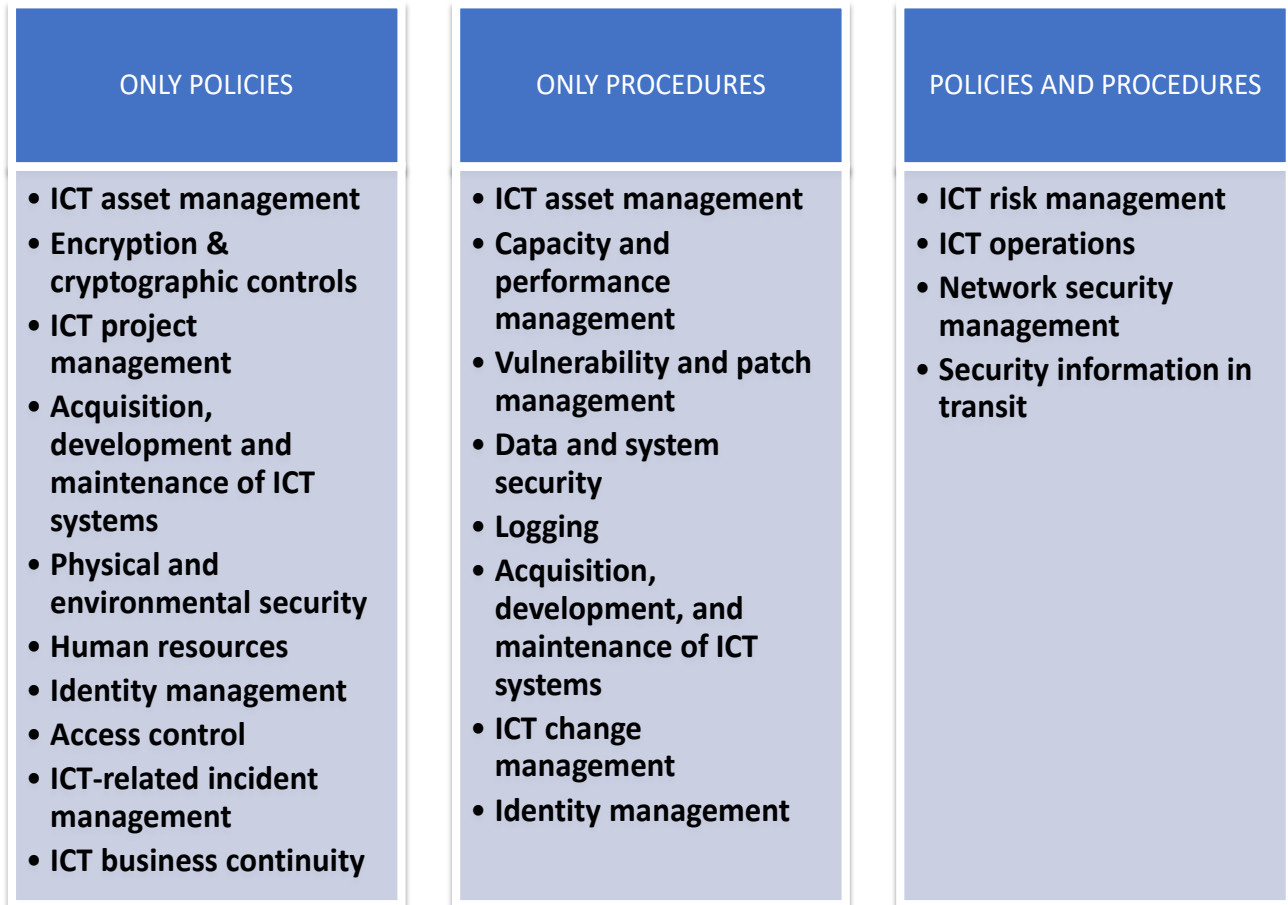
ONLY POLICIES

• ICT asset management
• Encryption & cryptographic controls
• ICT project management
• Acquisition, development and maintenance of ICT systems
• Physical and environmental security
• Human resources
• Identity management
• Access control
• ICT-related incident management
• ICT business continuity

ONLY PROCEDURES

• ICT asset management
• Capacity and performance management
• Vulnerability and patch management
• Data and system security
• Logging
• Acquisition, development, and maintenance of ICT systems
• ICT change management
• Identity management

POLICIES AND PROCEDURES

• ICT risk management
• ICT operations
• Network security management
• Security information in transit